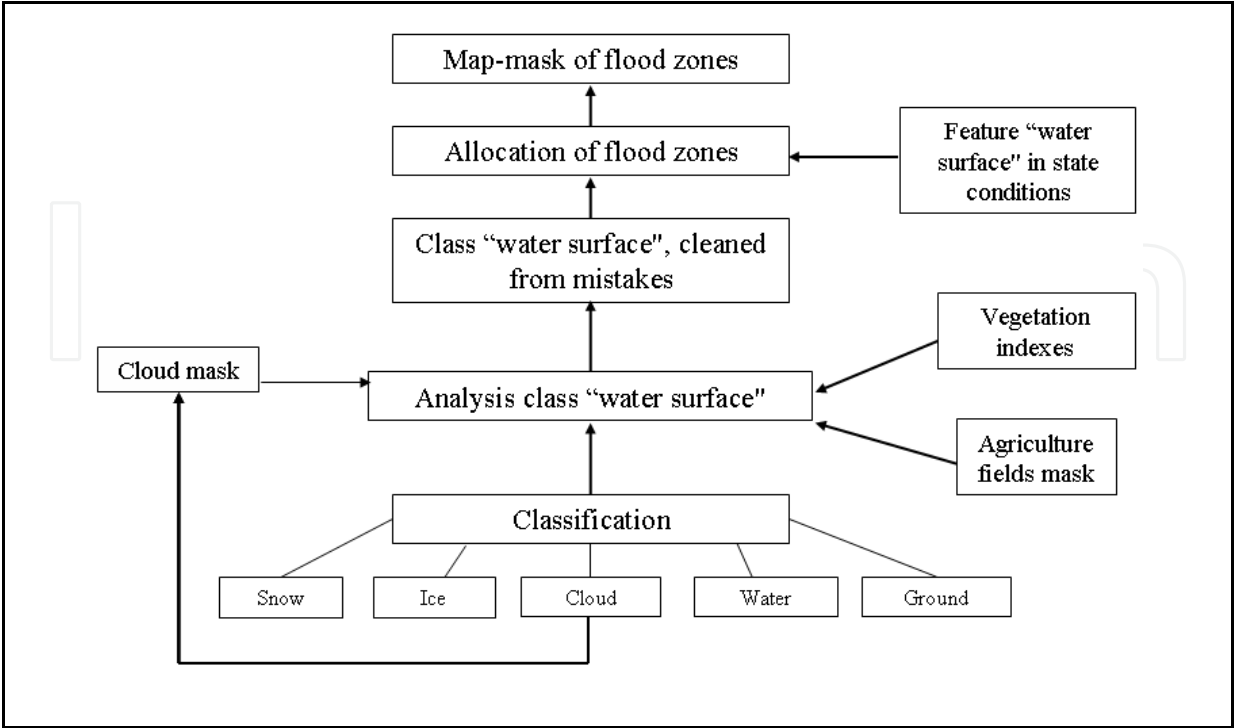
Map-mask of flood zones

Allocation of flood zones

Feature "water surface" in state conditions

Class "water surface", cleaned from mistakes

Vegetation indexes

Cloud mask

Analysis class "water surface"

Agriculture fields mask

Classification

Snow

Ice

Cloud

Water

Ground